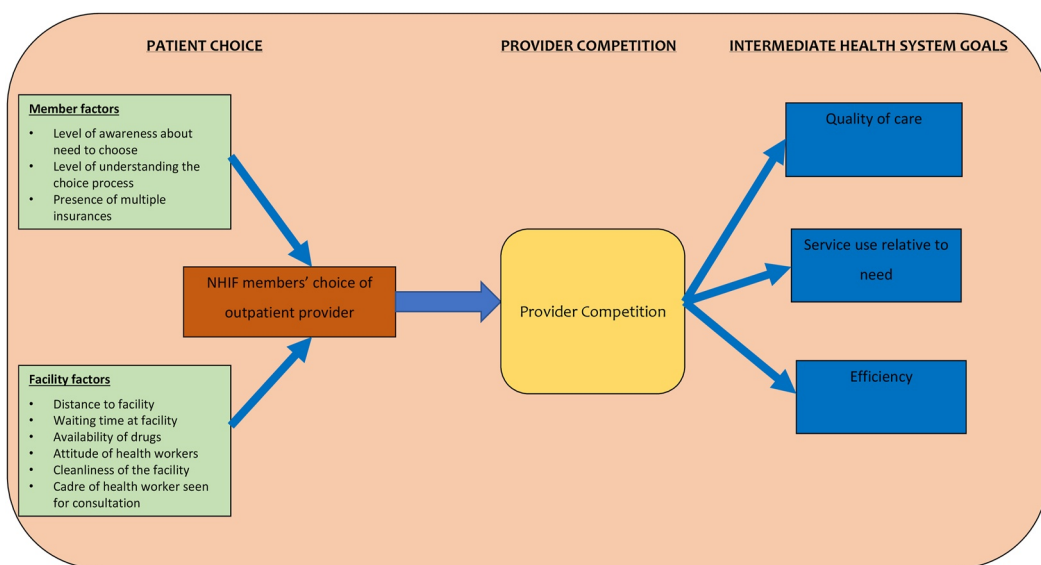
PATIENT CHOICE

PROVIDER COMPETITION

INTERMEDIATE HEALTH SYSTEM GOALS

Member factors

- Level of awareness about need to choose
- Level of understanding the choice process
- Presence of multiple insurances

NHIF members' choice of outpatient provider

Facility factors

- Distance to facility
- Waiting time at facility
- Availability of drugs
- Attitude of health workers
- Cleanliness of the facility
- Cadre of health worker seen for consultation

Provider Competition

Quality of care

Service use relative to need

Efficiency